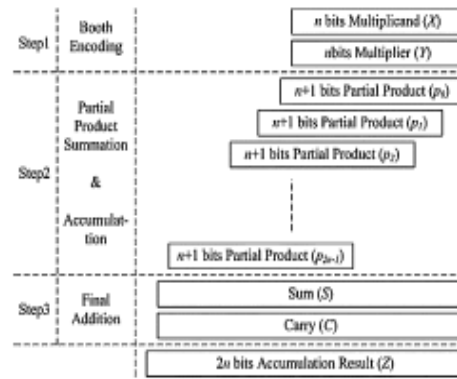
Step1 | Booth Encoding

$n$ bits Multiplicand ($X$)

$n$bits Multiplier ($Y$)

Step2 | Partial Product Summation & Accumulation

$n$+1 bits Partial Product ($p_0$)

$n$+1 bits Partial Product ($p_1$)

$n$+1 bits Partial Product ($p_2$)

$n$+1 bits Partial Product ($p_{2n-1}$)

Step3 | Final Addition

Sum ($S$)

Carry ($C$)

$2n$ bits Accumulation Result ($Z$)